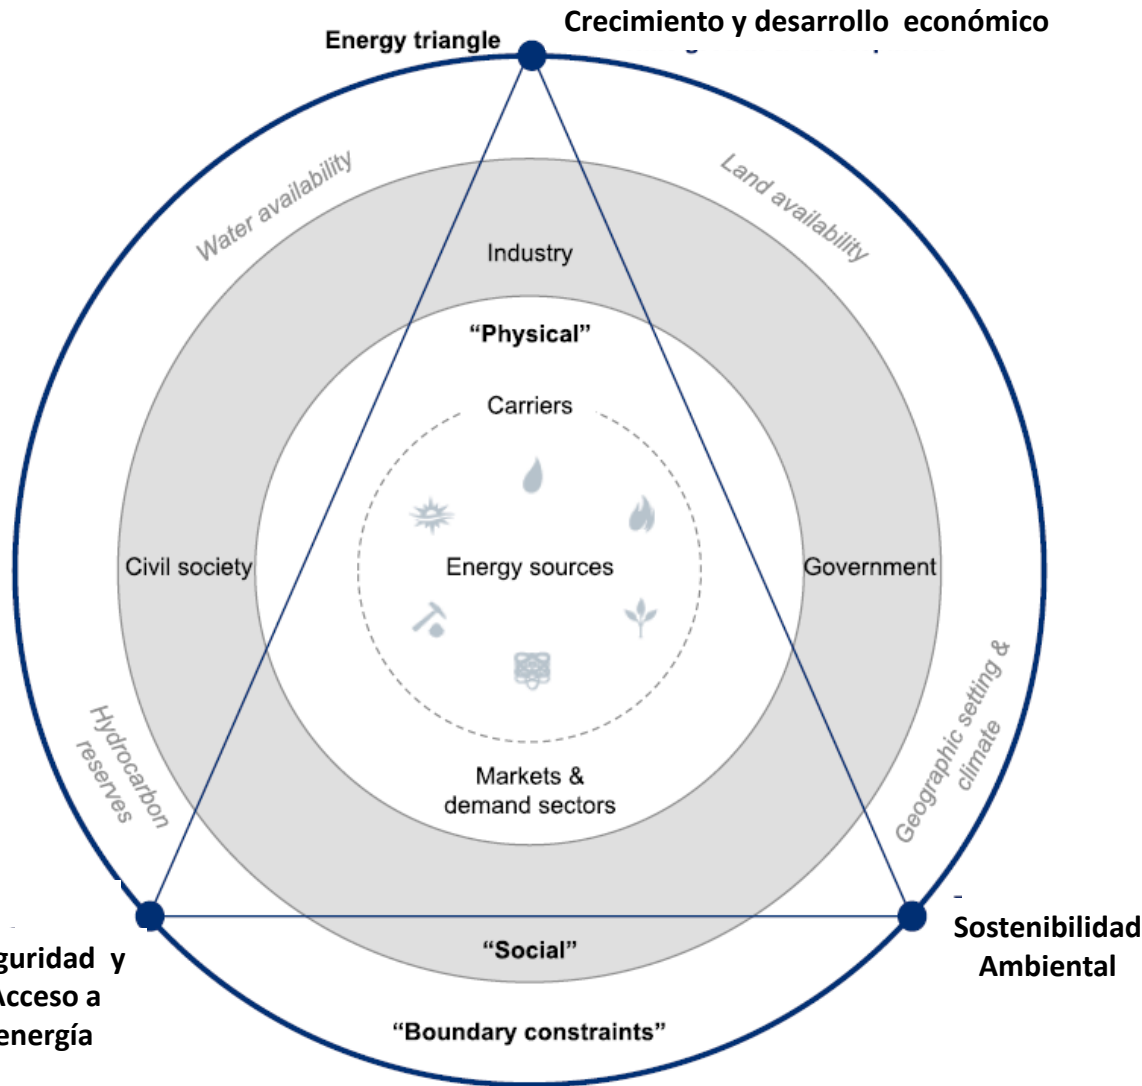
Energy triangle

Crecimiento y desarrollo económico

Water availability

Land availability

Industry

"Physical"

Carriers

Civil society

Energy sources

Government

Hydrocarbon reserves

Geographic setting & climate

Markets & demand sectors

"Social"

guridad y Acceso a energía

Sostenibilidad Ambiental

"Boundary constraints"